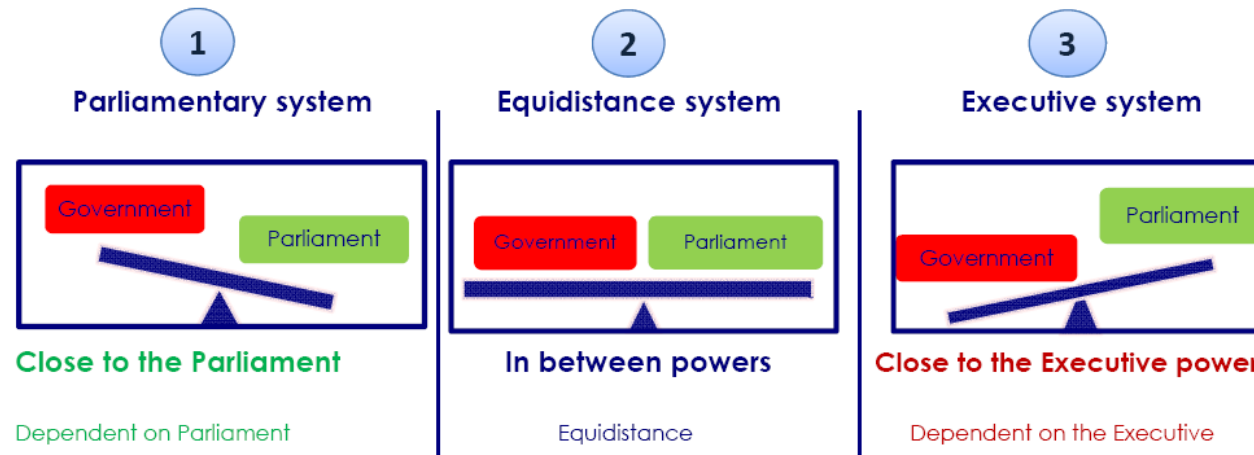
1

Parliamentary system

Government

Parliament

Close to the Parliament

Dependent on Parliament

2

Equidistance system

Government

Parliament

In between powers

Equidistance

3

Executive system

Parliament

Government

Close to the Executive power

Dependent on the Executive